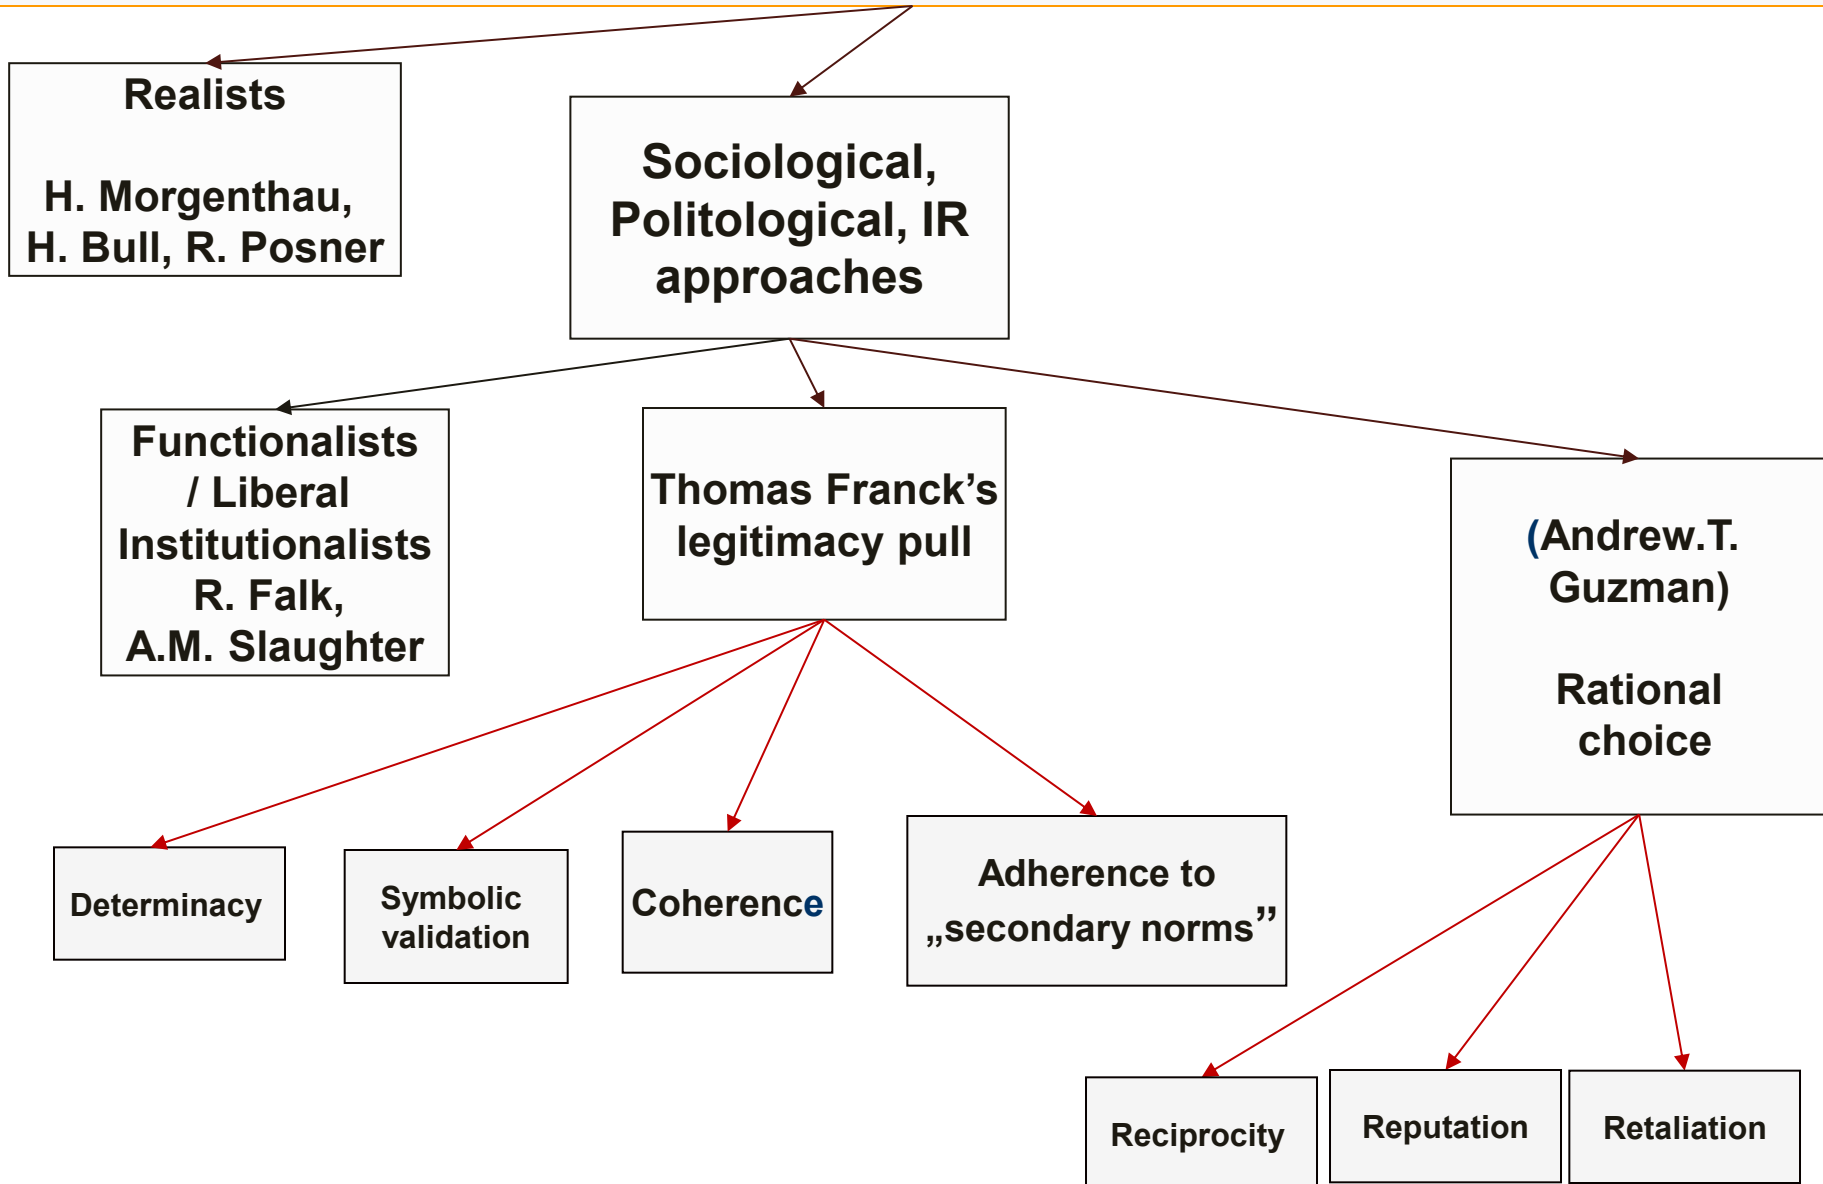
Realists

H. Morgenthau, H. Bull, R. Posner

Sociological, Politological, IR approaches

Functionalists / Liberal Institutionalists R. Falk, A.M. Slaughter

Thomas Franck's legitimacy pull

(Andrew.T. Guzman)

Rational choice

Determinacy

Symbolic validation

Coherence

Adherence to „secondary norms"

Reciprocity

Reputation

Retaliation